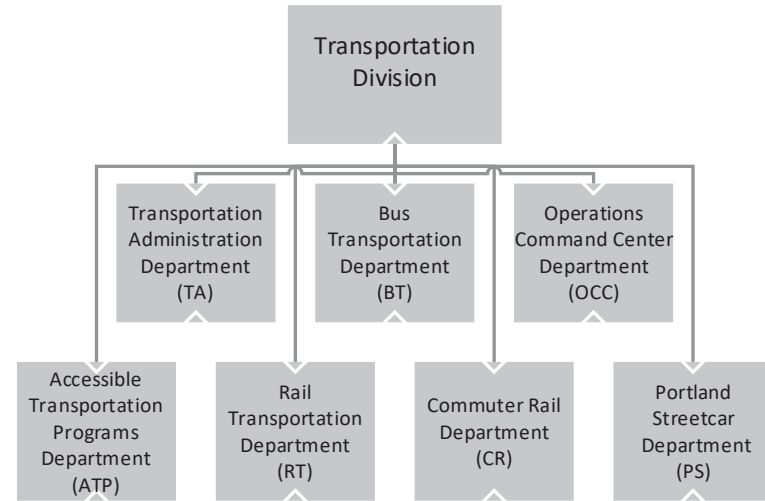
Transportation Division

Transportation Administration Department (TA)

Bus Transportation Department (BT)

Operations Command Center Department (OCC)

Accessible Transportation Programs Department (ATP)

Rail Transportation Department (RT)

Commuter Rail Department (CR)

Portland Streetcar Department (PS)